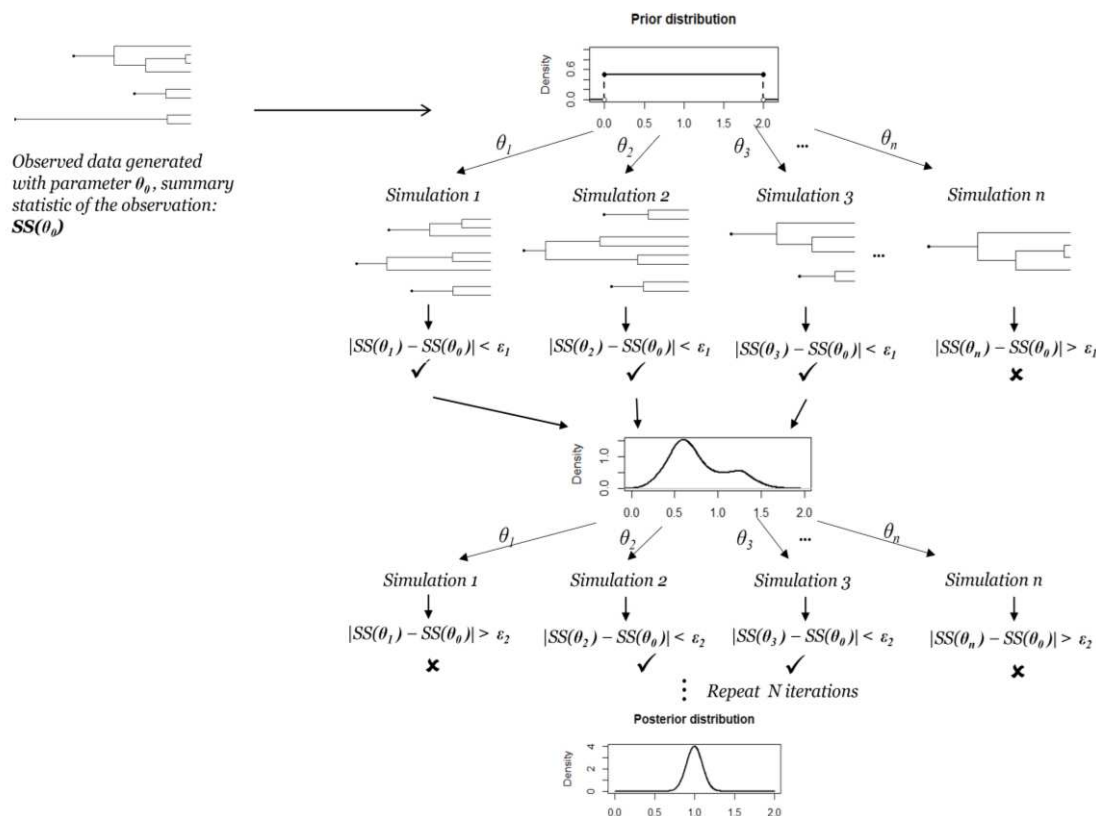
Prior distribution

Density

0.0 0.6

0.0 0.5 1.0 1.5 2.0

Observed data generated with parameter $\theta_0$, summary statistic of the observation: $SS(\theta_0)$

$\theta_1$ $\theta_2$ $\theta_3$ ... $\theta_n$

Simulation 1 Simulation 2 Simulation 3 Simulation n

...

$|SS(\theta_1) - SS(\theta_0)| < \varepsilon_1$ $|SS(\theta_2) - SS(\theta_0)| < \varepsilon_1$ $|SS(\theta_3) - SS(\theta_0)| < \varepsilon_1$ $|SS(\theta_n) - SS(\theta_0)| > \varepsilon_1$

✓ ✓ ✓ ✗

Density

0.0 1.0

0.0 0.5 1.0 1.5 2.0

$\theta_1$ $\theta_2$ $\theta_3$ ... $\theta_n$

Simulation 1 Simulation 2 Simulation 3 Simulation n

$|SS(\theta_1) - SS(\theta_0)| > \varepsilon_2$ $|SS(\theta_2) - SS(\theta_0)| < \varepsilon_2$ $|SS(\theta_3) - SS(\theta_0)| < \varepsilon_2$ $|SS(\theta_n) - SS(\theta_0)| > \varepsilon_2$

✗ ✓ ✓ ✗

⋮ Repeat N iterations

Posterior distribution

Density

0 2 4

0.0 0.5 1.0 1.5 2.0